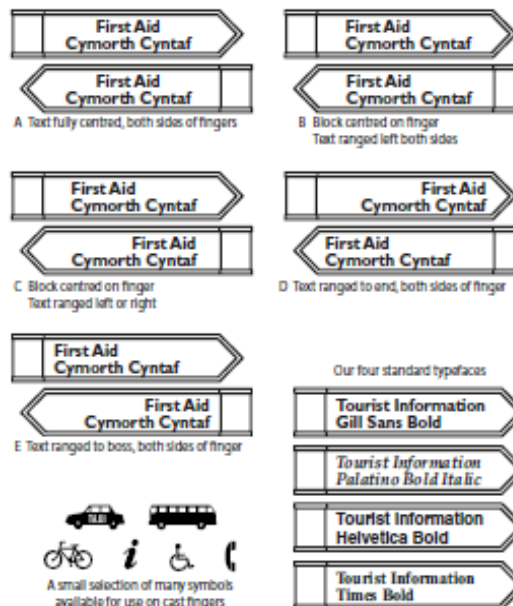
First Aid
Cymorth Cyntaf

First Aid
Cymorth Cyntaf

A Text fully centred, both sides of fingers

First Aid
Cymorth Cyntaf

First Aid
Cymorth Cyntaf

B Block centred on finger
Text ranged left both sides

First Aid
Cymorth Cyntaf

First Aid
Cymorth Cyntaf

C Block centred on finger
Text ranged left or right

First Aid
Cymorth Cyntaf

First Aid
Cymorth Cyntaf

D Text ranged to end, both sides of finger

First Aid
Cymorth Cyntaf

First Aid
Cymorth Cyntaf

E Text ranged to boss, both sides of finger

TAXI

i

A small selection of many symbols available for use on cast fingers

Our four standard typefaces

Tourist Information
Gill Sans Bold

Tourist Information
Palatino Bold Italic

Tourist Information
Helvetica Bold

Tourist Information
Times Bold